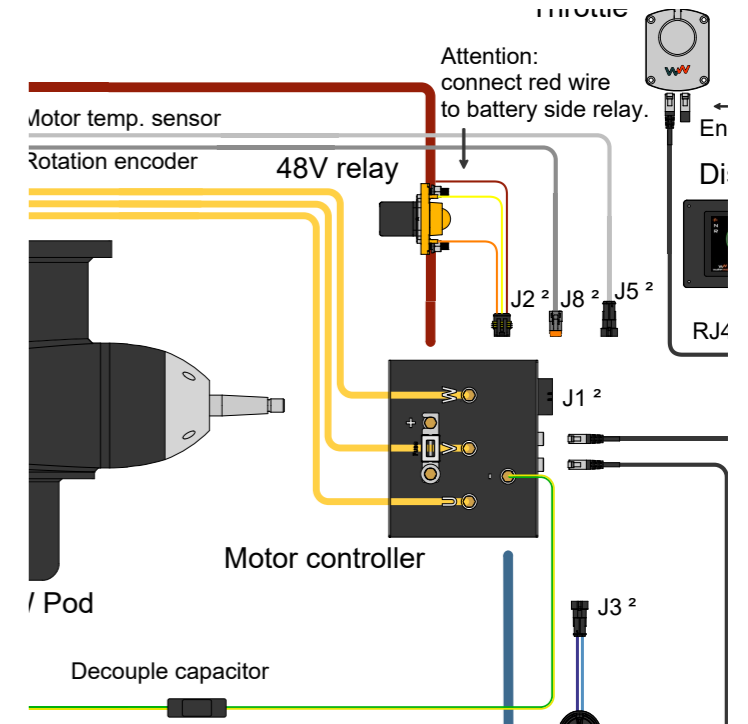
Throttle

Attention: connect red wire to battery side relay.

Motor temp. sensor

En

Rotation encoder

48V relay

Di

J2 ² J8 ² J5 ²

RJ4

W

V

U

+

-

J1 ²

Motor controller

/ Pod

J3 ²

Decouple capacitor